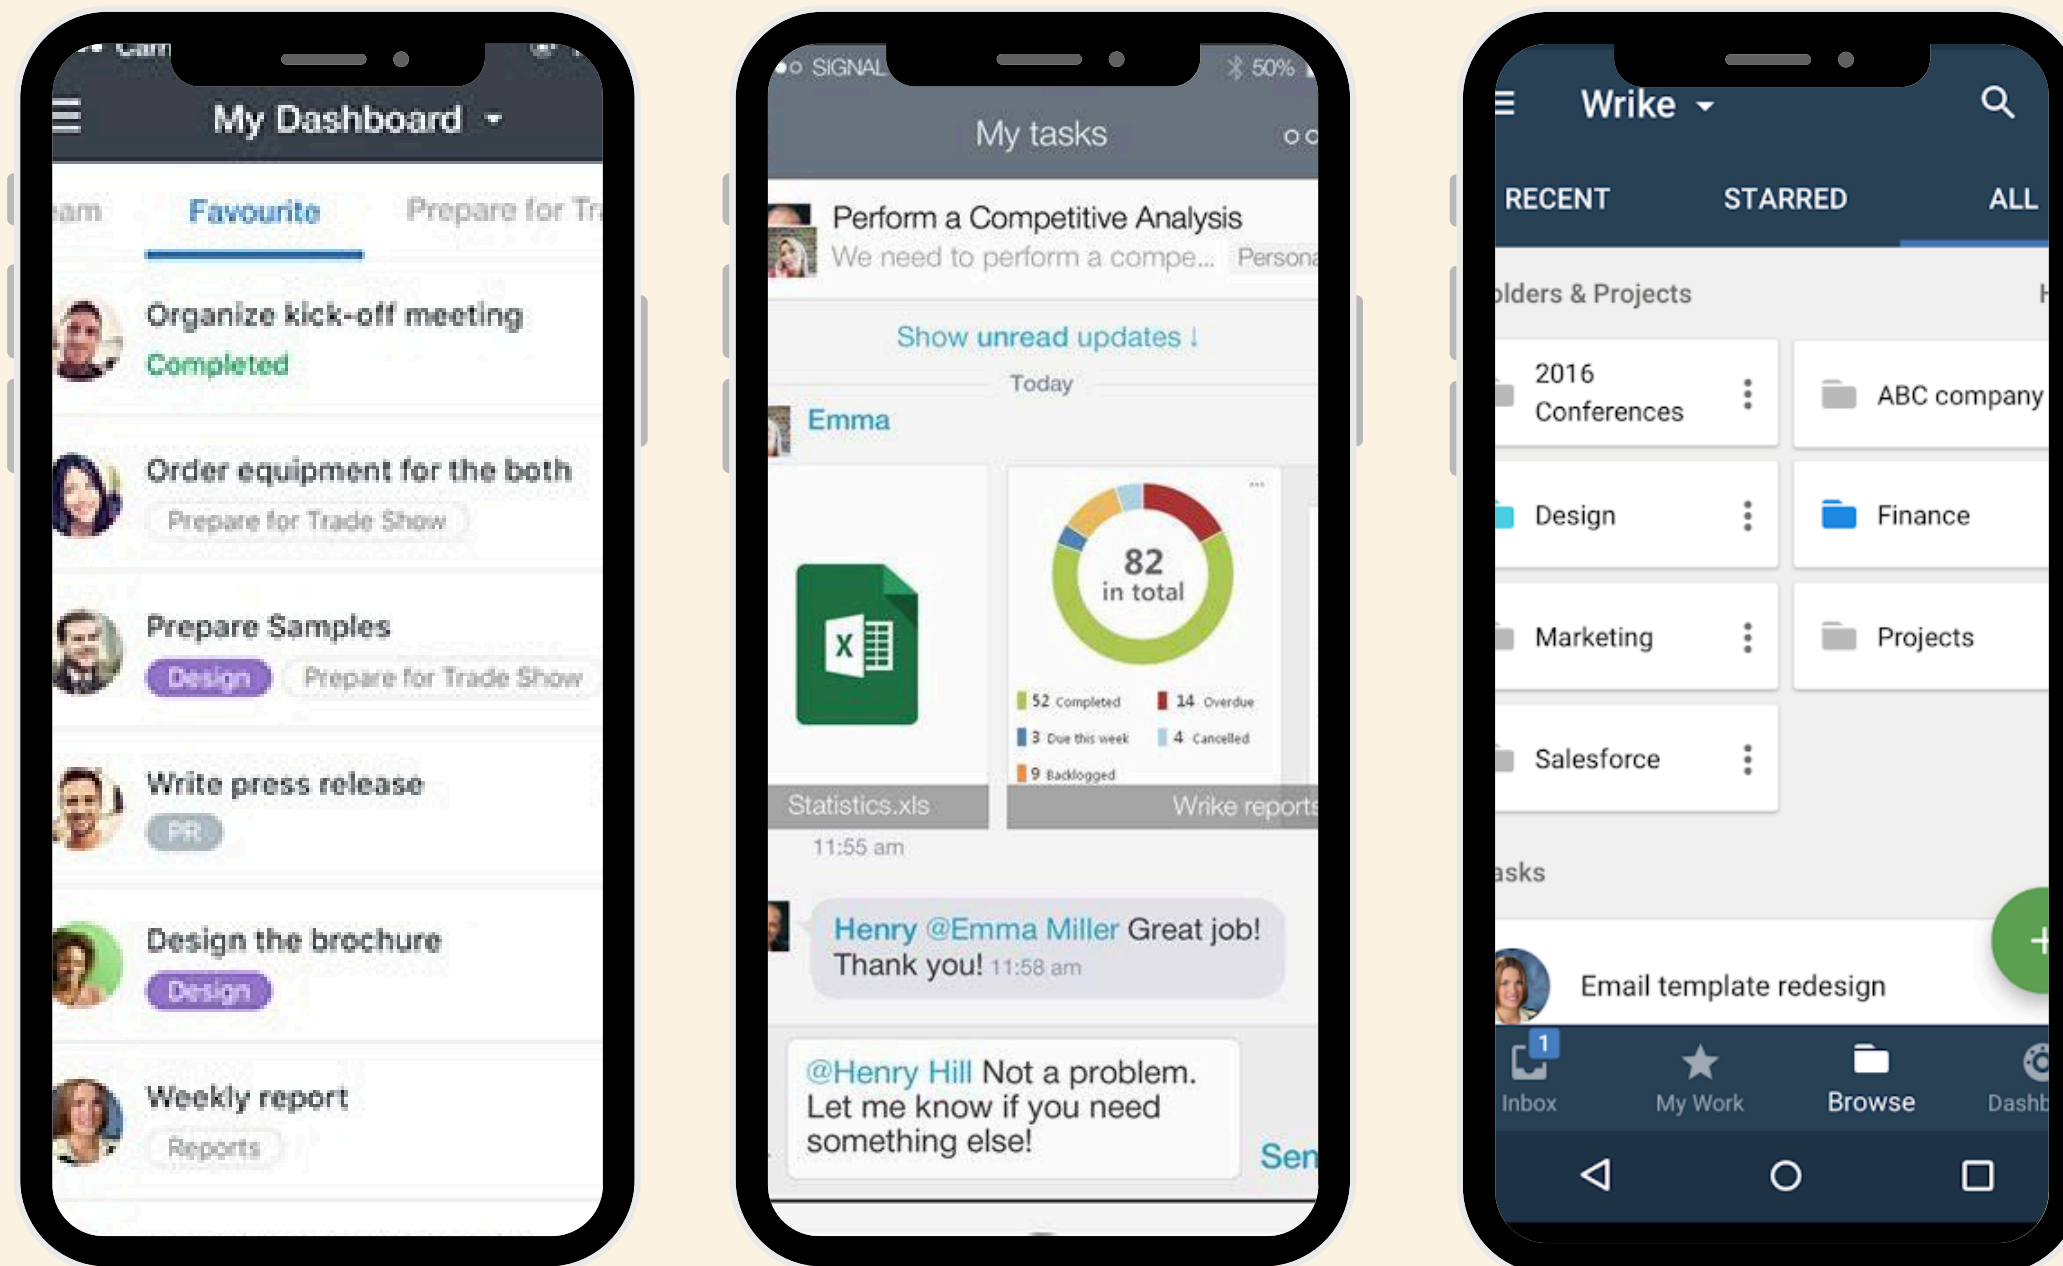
Carr

My Dashboard

am Favourite Prepare for Tr

Organize kick-off meeting
Completed

Order equipment for the both
Prepare for Trade Show

Prepare Samples
Design Prepare for Trade Show

Write press release
PR

Design the brochure
Design

Weekly report
Reports

SIGNAL 50%

My tasks

Perform a Competitive Analysis
We need to perform a compe... Persona

Show unread updates ↓

Today

Emma

82
in total

52 Completed
14 Overdue
3 Due this week
4 Cancelled
9 Backlogged

Statistics.xls
Wrike reports

11:55 am

Henry @Emma Miller Great job! Thank you! 11:58 am

@Henry Hill Not a problem. Let me know if you need something else!

Sen

Wrike

RECENT STARRED ALL

olders & Projects

2016 Conferences
ABC company
Design
Finance
Marketing
Projects
Salesforce

asks

Email template redesign

1
Inbox My Work Browse Dashb